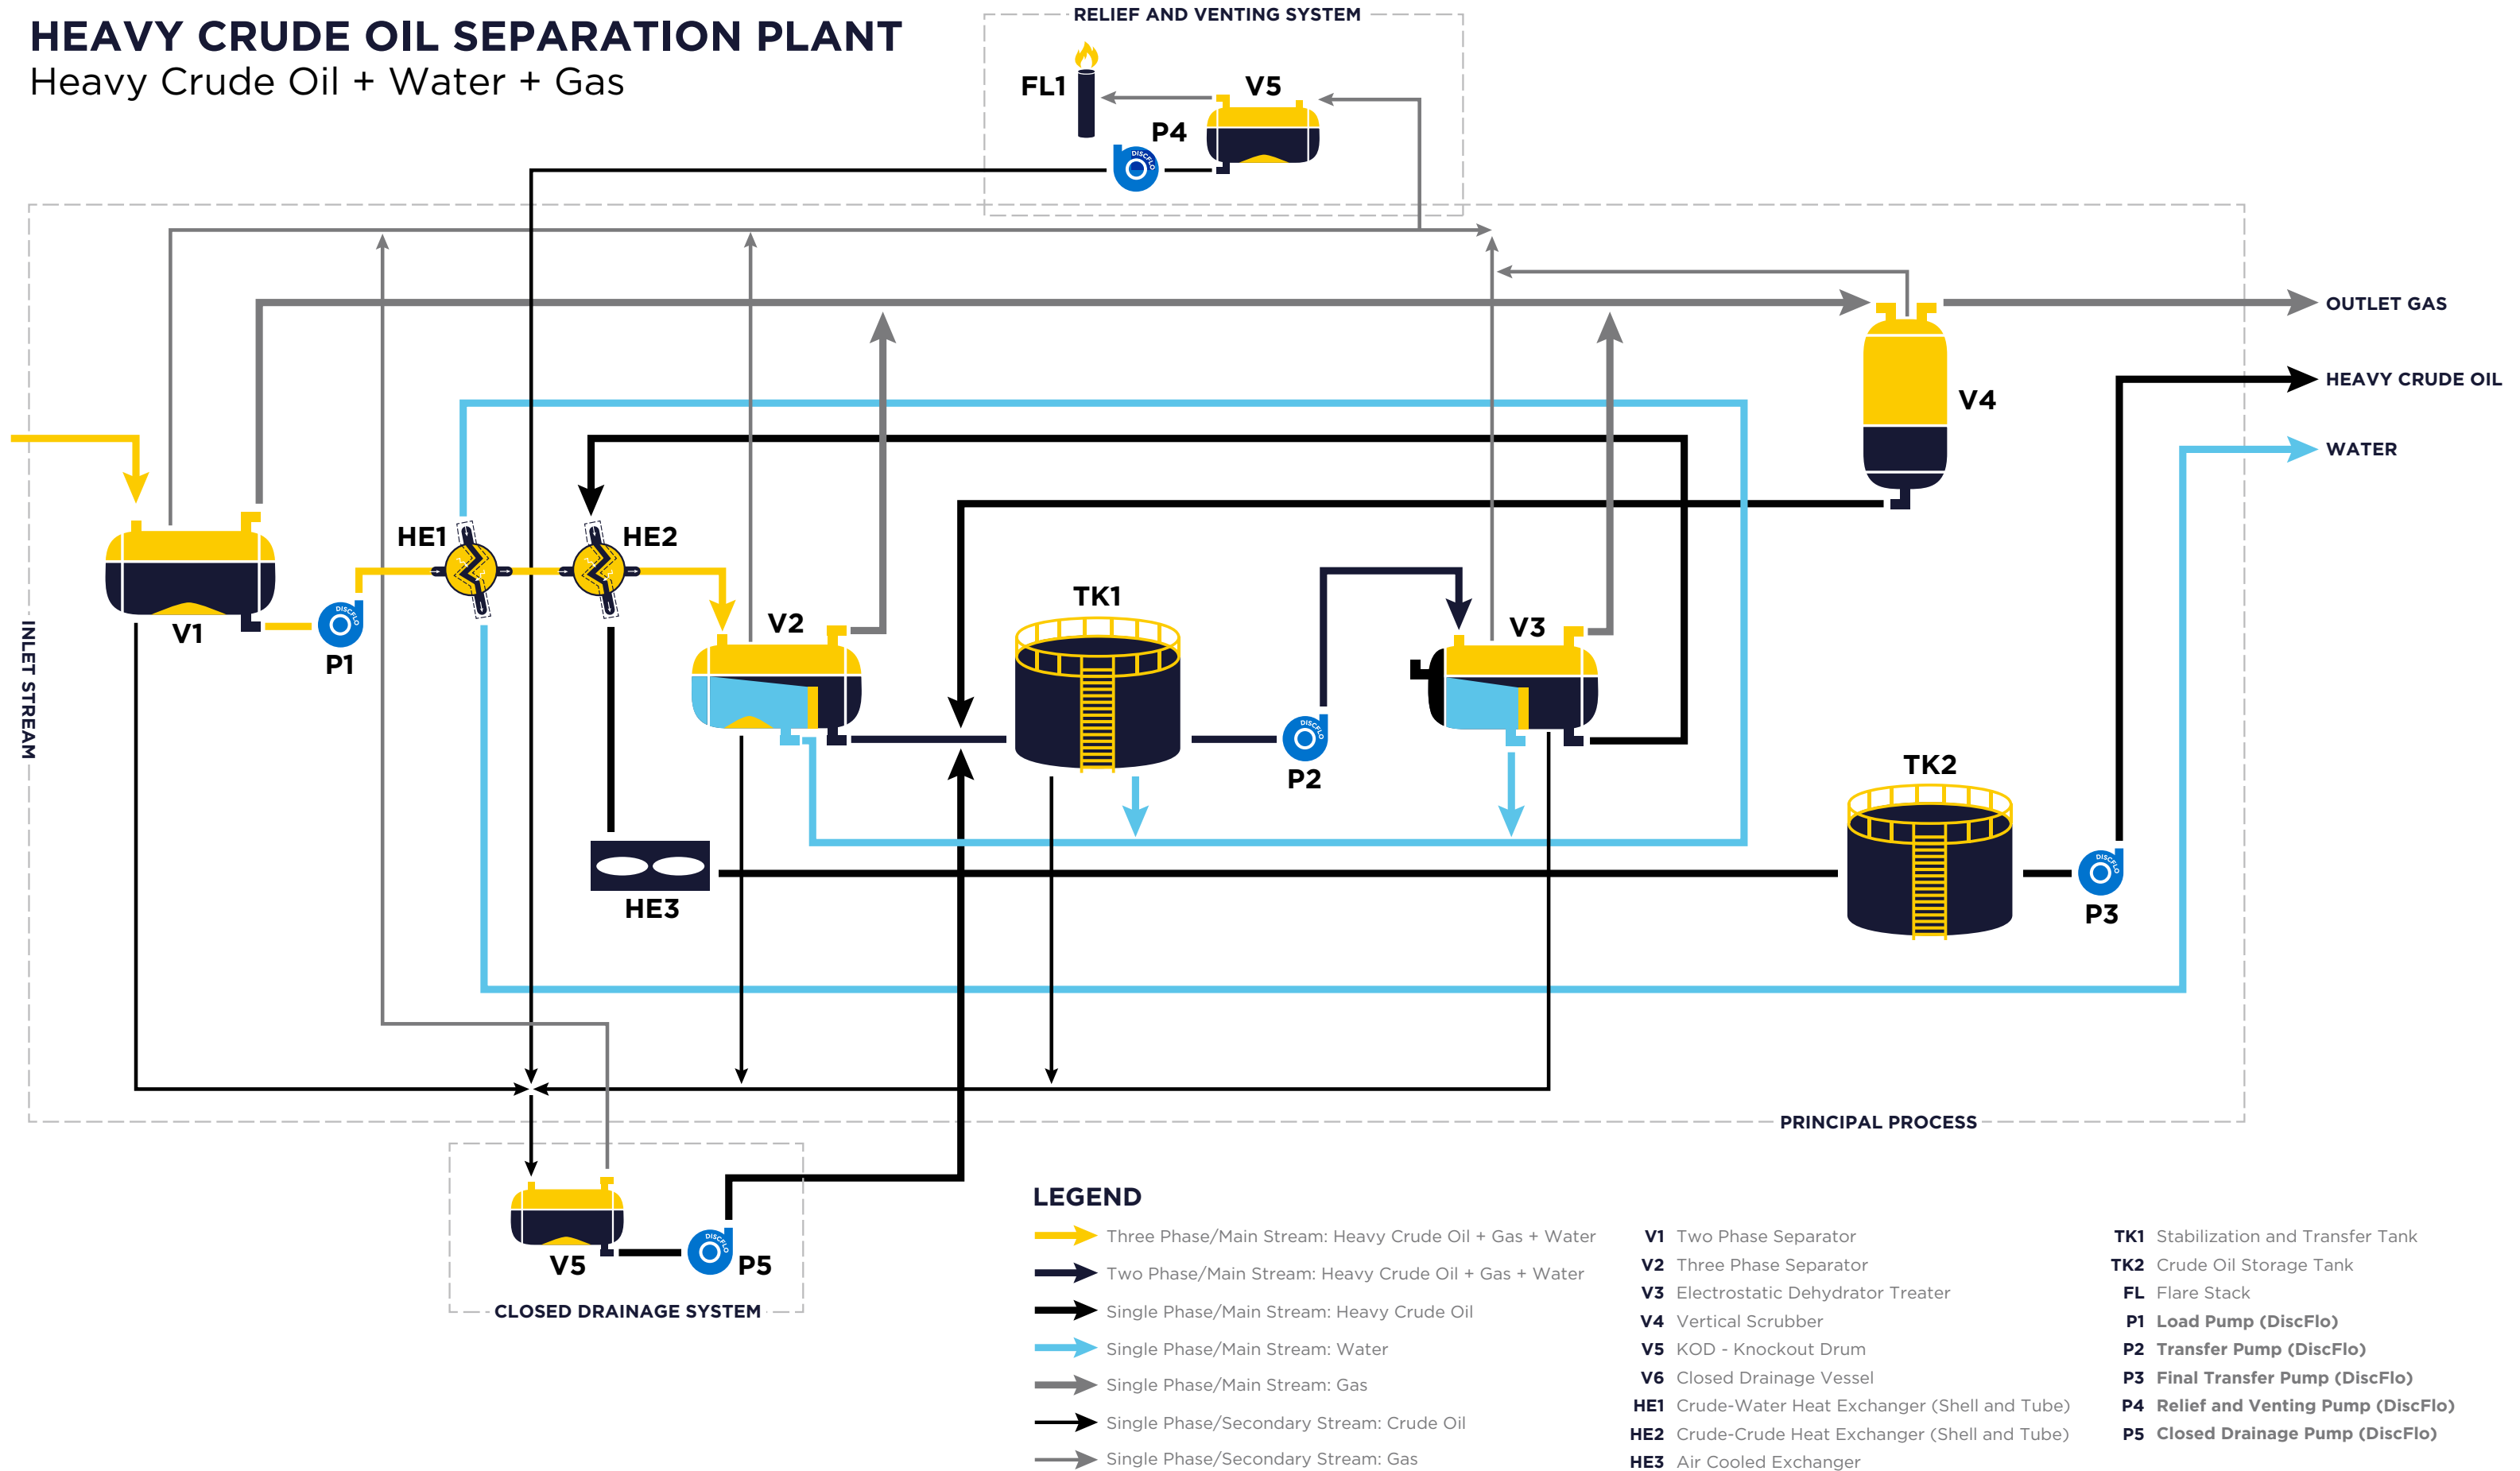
HEAVY CRUDE OIL SEPARATION PLANT
Heavy Crude Oil + Water + Gas

RELIEF AND VENTING SYSTEM
FL1
V5
P4
DISCFLO

OUTLET GAS
HEAVY CRUDE OIL
WATER

V4
HE1
HE2
V1
P1
V2
TK1
V3
P2
TK2
HE3
P3
INLET STREAM
PRINCIPAL PROCESS

V5
P5
CLOSED DRAINAGE SYSTEM

LEGEND
Three Phase/Main Stream: Heavy Crude Oil + Gas + Water
Two Phase/Main Stream: Heavy Crude Oil + Gas + Water
Single Phase/Main Stream: Heavy Crude Oil
Single Phase/Main Stream: Water
Single Phase/Main Stream: Gas
Single Phase/Secondary Stream: Crude Oil
Single Phase/Secondary Stream: Gas

V1 Two Phase Separator
V2 Three Phase Separator
V3 Electrostatic Dehydrator Treater
V4 Vertical Scrubber
V5 KOD - Knockout Drum
V6 Closed Drainage Vessel
HE1 Crude-Water Heat Exchanger (Shell and Tube)
HE2 Crude-Crude Heat Exchanger (Shell and Tube)
HE3 Air Cooled Exchanger

TK1 Stabilization and Transfer Tank
TK2 Crude Oil Storage Tank
FL Flare Stack
P1 Load Pump (DiscFlo)
P2 Transfer Pump (DiscFlo)
P3 Final Transfer Pump (DiscFlo)
P4 Relief and Venting Pump (DiscFlo)
P5 Closed Drainage Pump (DiscFlo)